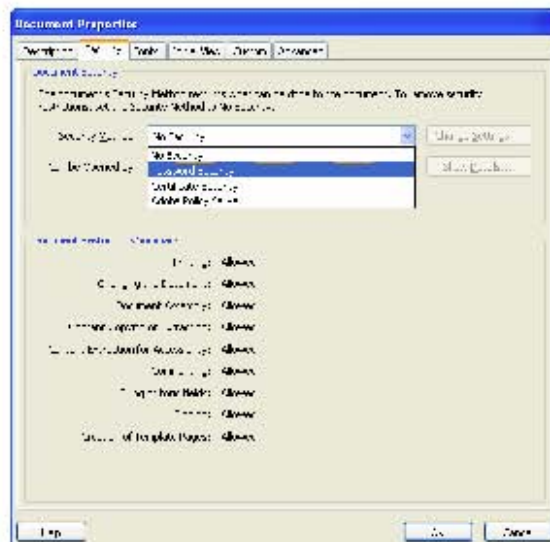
Document Properties

Description | Security | Fonts | Initial View | Custom | Advanced

Document Security

The document's Security Method restricts what can be done to the document. To remove security restrictions, set the Security Method to No Security.

Security Method: No Security | Change Settings...

Can be Opened by: | Show Details...

No Security
Password Security
Certificate Security
Adobe Policy Server

Document Restrictions Summary

Printing: Allowed
Changing the Document: Allowed
Document Assembly: Allowed
Content Copying or Extraction: Allowed
Content Extraction for Accessibility: Allowed
Commenting: Allowed
Filling of form fields: Allowed
Signing: Allowed
Creation of Template Pages: Allowed

Help | OK | Cancel